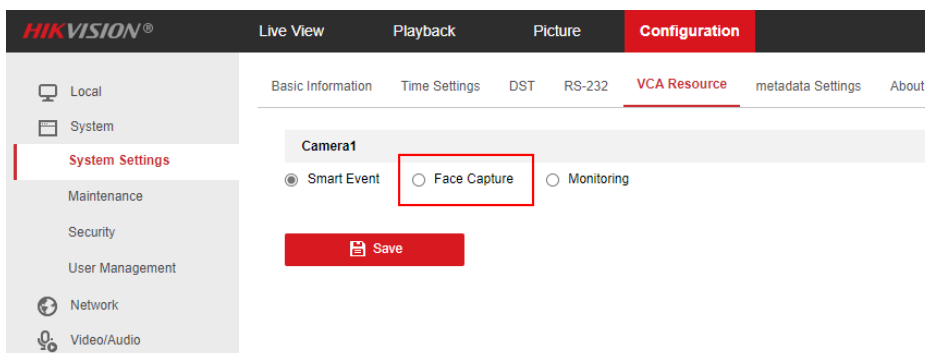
HIKVISION®

Live View
Playback
Picture
Configuration

Local
System
System Settings
Maintenance
Security
User Management
Network
Video/Audio

Basic Information
Time Settings
DST
RS-232
VCA Resource
metadata Settings
About

Camera1

Smart Event
Face Capture
Monitoring

Save